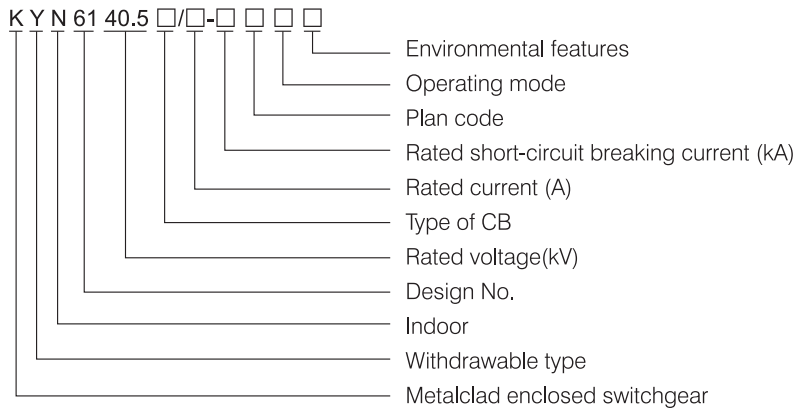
K Y N 61 40.5 □/□-□ □ □ □

Environmental features
Operating mode
Plan code
Rated short-circuit breaking current (kA)
Rated current (A)
Type of CB
Rated voltage(kV)
Design No.
Indoor
Withdrawable type
Metalclad enclosed switchgear